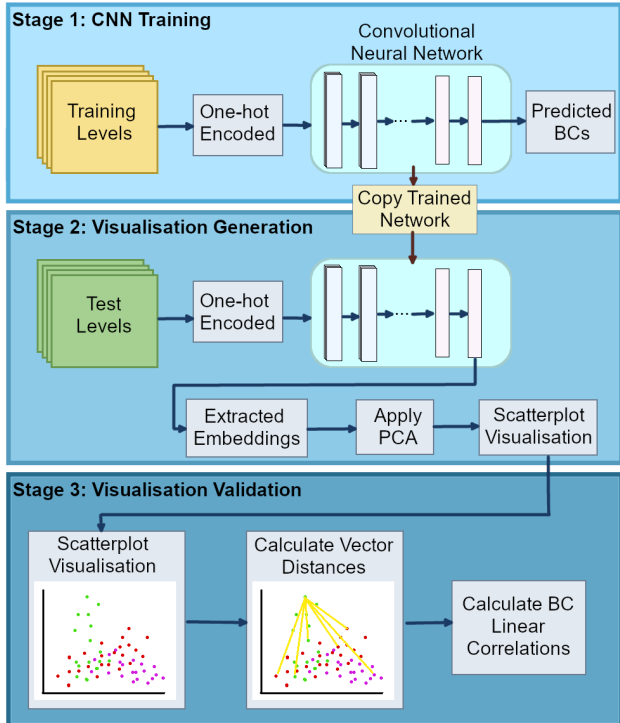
Stage 1: CNN Training

Training Levels

One-hot Encoded

Convolutional Neural Network

Predicted BCs

Copy Trained Network

Stage 2: Visualisation Generation

Test Levels

One-hot Encoded

Extracted Embeddings

Apply PCA

Scatterplot Visualisation

Stage 3: Visualisation Validation

Scatterplot Visualisation

Calculate Vector Distances

Calculate BC Linear Correlations